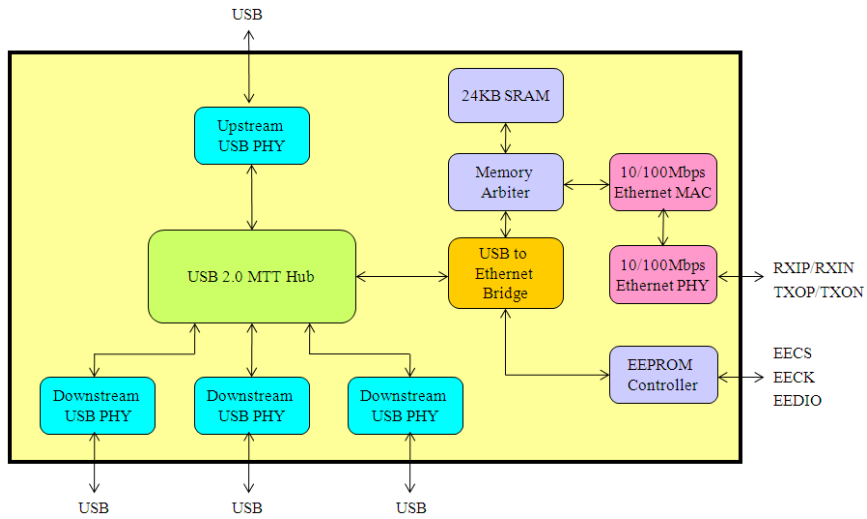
USB

Upstream USB PHY

24KB SRAM

Memory Arbiter

10/100Mbps Ethernet MAC

USB 2.0 MTT Hub

USB to Ethernet Bridge

10/100Mbps Ethernet PHY

RXIP/RXIN
TXOP/TXON

EEPROM Controller

EECS
EECK
EEDIO

Downstream USB PHY

Downstream USB PHY

Downstream USB PHY

USB

USB

USB